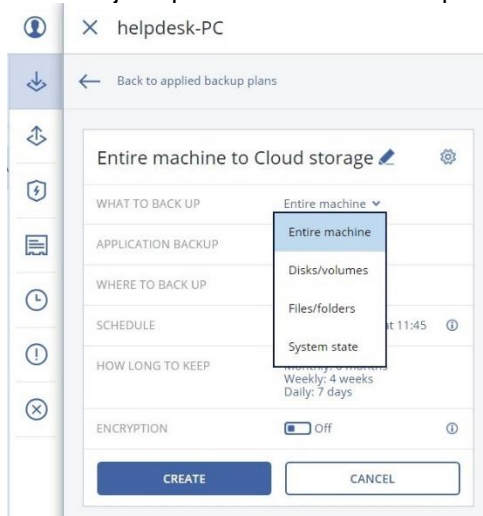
× helpdesk-PC

← Back to applied backup plans

Entire machine to Cloud storage

WHAT TO BACK UP

Entire machine

Entire machine

Disks/volumes

Files/folders

System state

APPLICATION BACKUP

WHERE TO BACK UP

SCHEDULE

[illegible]t 11:45

HOW LONG TO KEEP

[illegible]
Weekly: 4 weeks
Daily: 7 days

ENCRYPTION

Off

CREATE

CANCEL